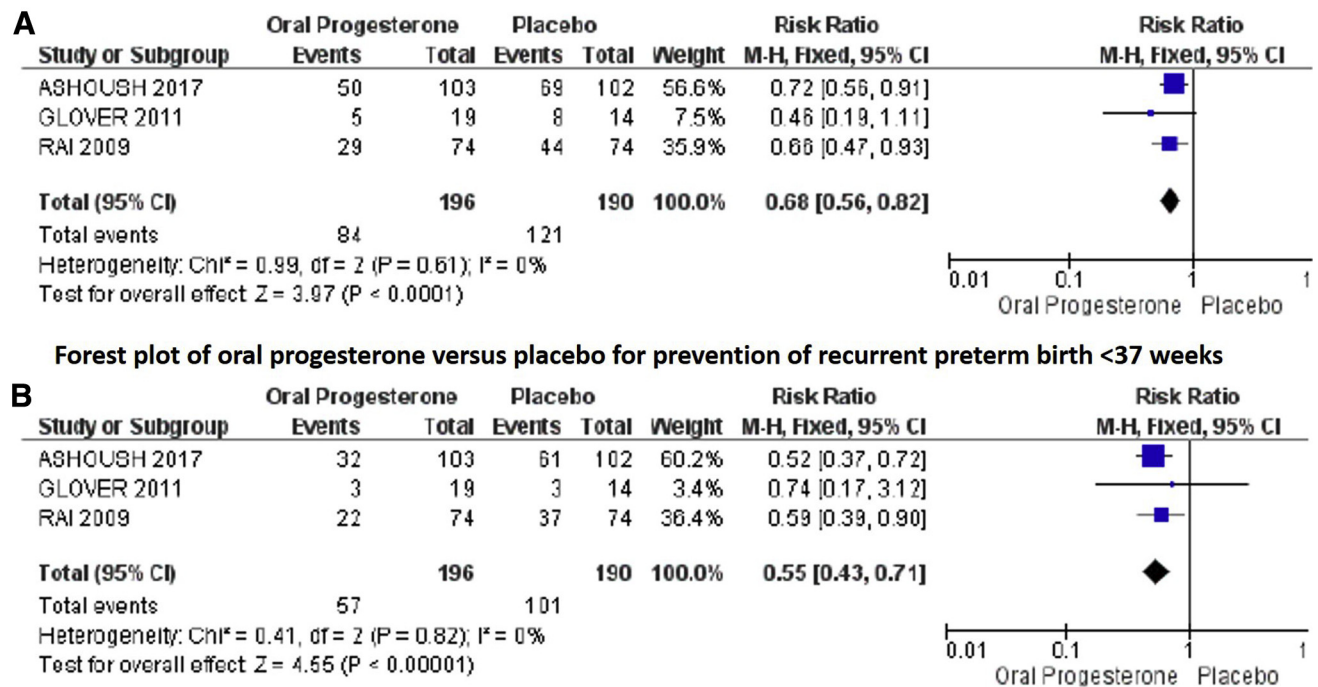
A

| Study or Subgroup | Oral Progesterone Events | Oral Progesterone Total | Placebo Events | Placebo Total | Weight | Risk Ratio M-H, Fixed, 95% CI |
|---|---|---|---|---|---|---|
| ASHOUSH 2017 | 50 | 103 | 69 | 102 | 56.6% | 0.72 [0.56, 0.91] |
| GLOVER 2011 | 5 | 19 | 8 | 14 | 7.5% | 0.46 [0.19, 1.11] |
| RAI 2009 | 29 | 74 | 44 | 74 | 35.9% | 0.66 [0.47, 0.93] |
| **Total (95% CI)** | | **196** | | **190** | **100.0%** | **0.68 [0.56, 0.82]** |
| Total events | 84 | | 121 | | | |

Heterogeneity: Chi² = 0.99, df = 2 (P = 0.61); I² = 0%
Test for overall effect: Z = 3.97 (P < 0.0001)

Risk Ratio
M-H, Fixed, 95% CI
0.01 0.1 1 1
Oral Progesterone Placebo

Forest plot of oral progesterone versus placebo for prevention of recurrent preterm birth <37 weeks

B

| Study or Subgroup | Oral Progesterone Events | Oral Progesterone Total | Placebo Events | Placebo Total | Weight | Risk Ratio M-H, Fixed, 95% CI |
|---|---|---|---|---|---|---|
| ASHOUSH 2017 | 32 | 103 | 61 | 102 | 60.2% | 0.52 [0.37, 0.72] |
| GLOVER 2011 | 3 | 19 | 3 | 14 | 3.4% | 0.74 [0.17, 3.12] |
| RAI 2009 | 22 | 74 | 37 | 74 | 36.4% | 0.59 [0.39, 0.90] |
| **Total (95% CI)** | | **196** | | **190** | **100.0%** | **0.55 [0.43, 0.71]** |
| Total events | 57 | | 101 | | | |

Heterogeneity: Chi² = 0.41, df = 2 (P = 0.82); I² = 0%
Test for overall effect: Z = 4.55 (P < 0.00001)

Risk Ratio
M-H, Fixed, 95% CI
0.01 0.1 1 1
Oral Progesterone Placebo